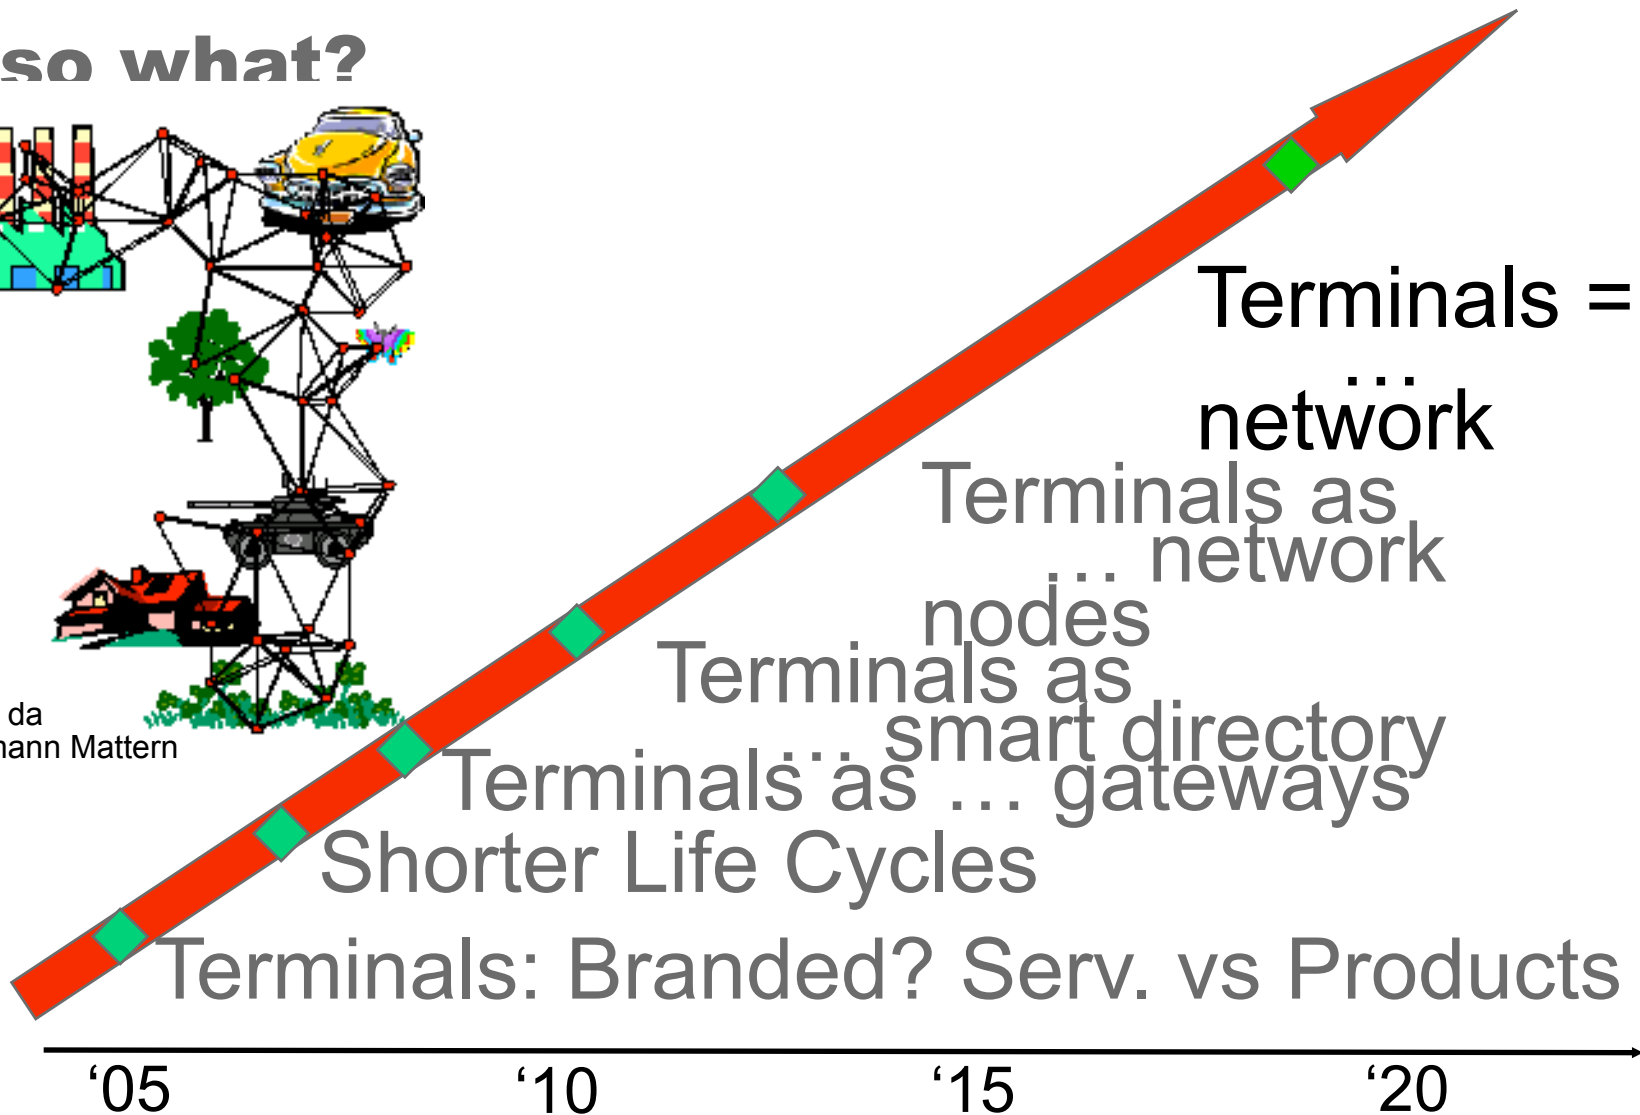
so what?

da
ann Mattern

Terminals = … network

Terminals as … network nodes

Terminals as … smart directory

Terminals as … gateways

Shorter Life Cycles

Terminals: Branded? Serv. vs Products

‘05 ‘10 ‘15 ‘20